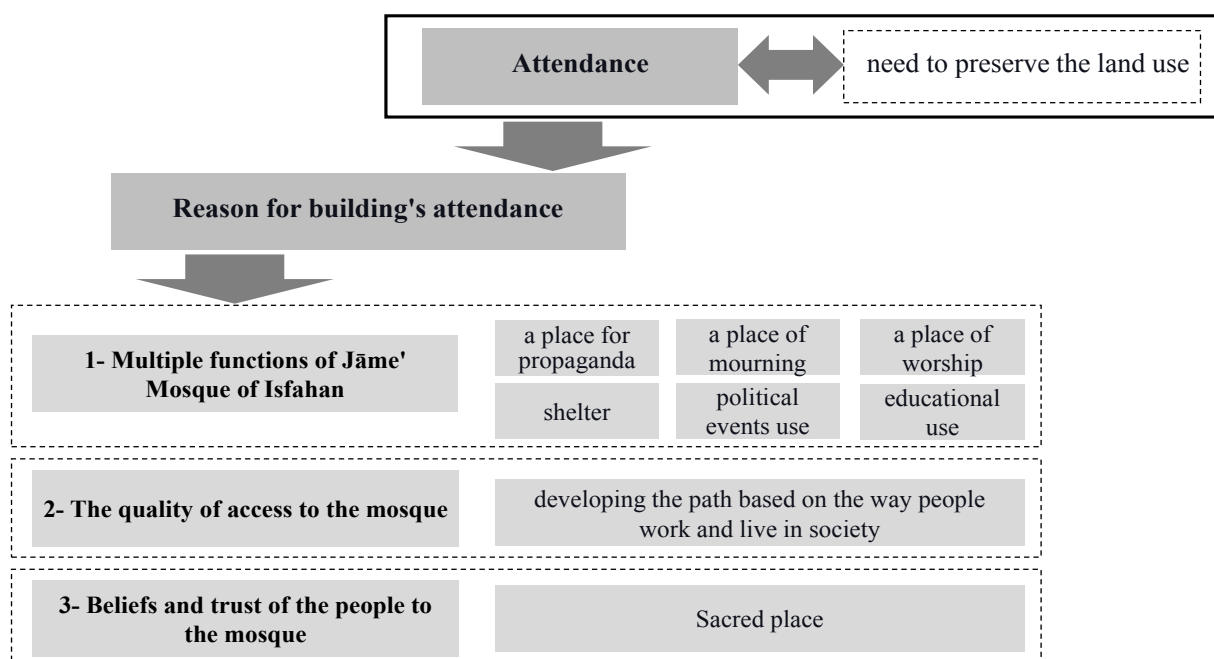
Attendance

need to preserve the land use

Reason for building's attendance

1- Multiple functions of Jāme' Mosque of Isfahan

a place for propaganda

a place of mourning

a place of worship

shelter

political events use

educational use

2- The quality of access to the mosque

developing the path based on the way people work and live in society

3- Beliefs and trust of the people to the mosque

Sacred place